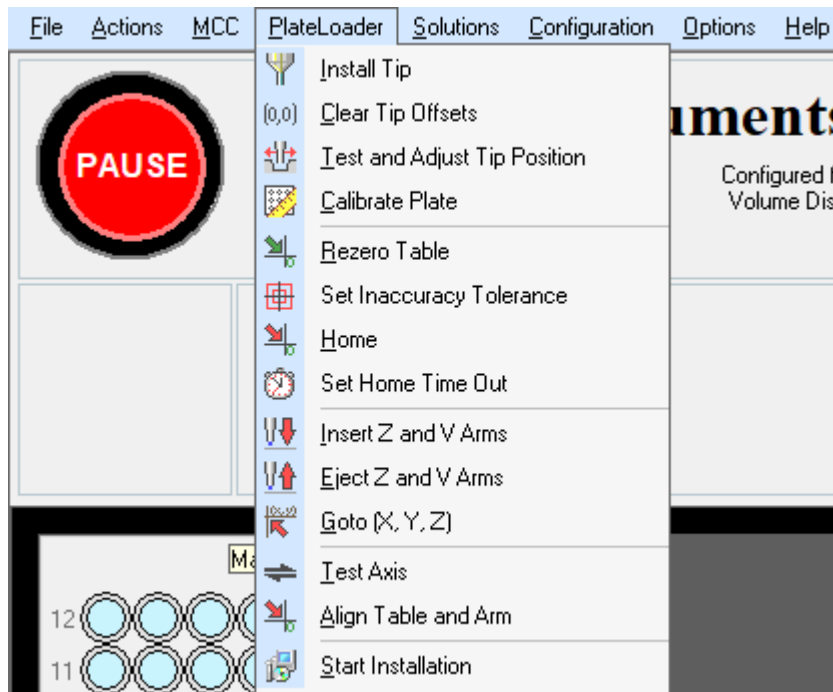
File Actions MCC PlateLoader Solutions Configuration Options Help

PAUSE

uments

Configured f
Volume Dis

Install Tip
(0,0) Clear Tip Offsets
Test and Adjust Tip Position
Calibrate Plate
Rezero Table
Set Inaccuracy Tolerance
Home
Set Home Time Out
Insert Z and V Arms
Eject Z and V Arms
Goto (X, Y, Z)
Test Axis
Align Table and Arm
Start Installation

Ma

12

11